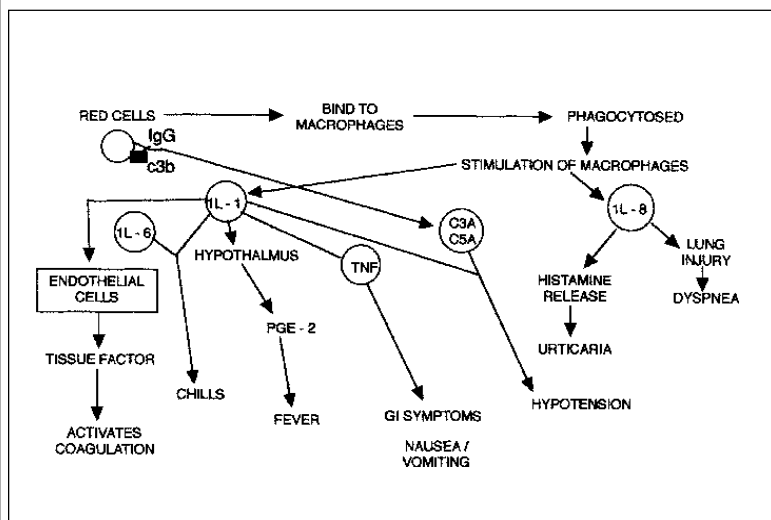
RED CELLS
IgG
c3b
BIND TO MACROPHAGES
PHAGOCYTOSED
STIMULATION OF MACROPHAGES
1L - 1
1L - 6
HYPOTHALMUS
C3A
C5A
TNF
1L - 8
ENDOTHELIAL CELLS
PGE - 2
HISTAMINE RELEASE
LUNG INJURY
DYSPNEA
URTICARIA
TISSUE FACTOR
CHILLS
FEVER
GI SYMPTOMS
NAUSEA / VOMITING
HYPOTENSION
ACTIVATES COAGULATION